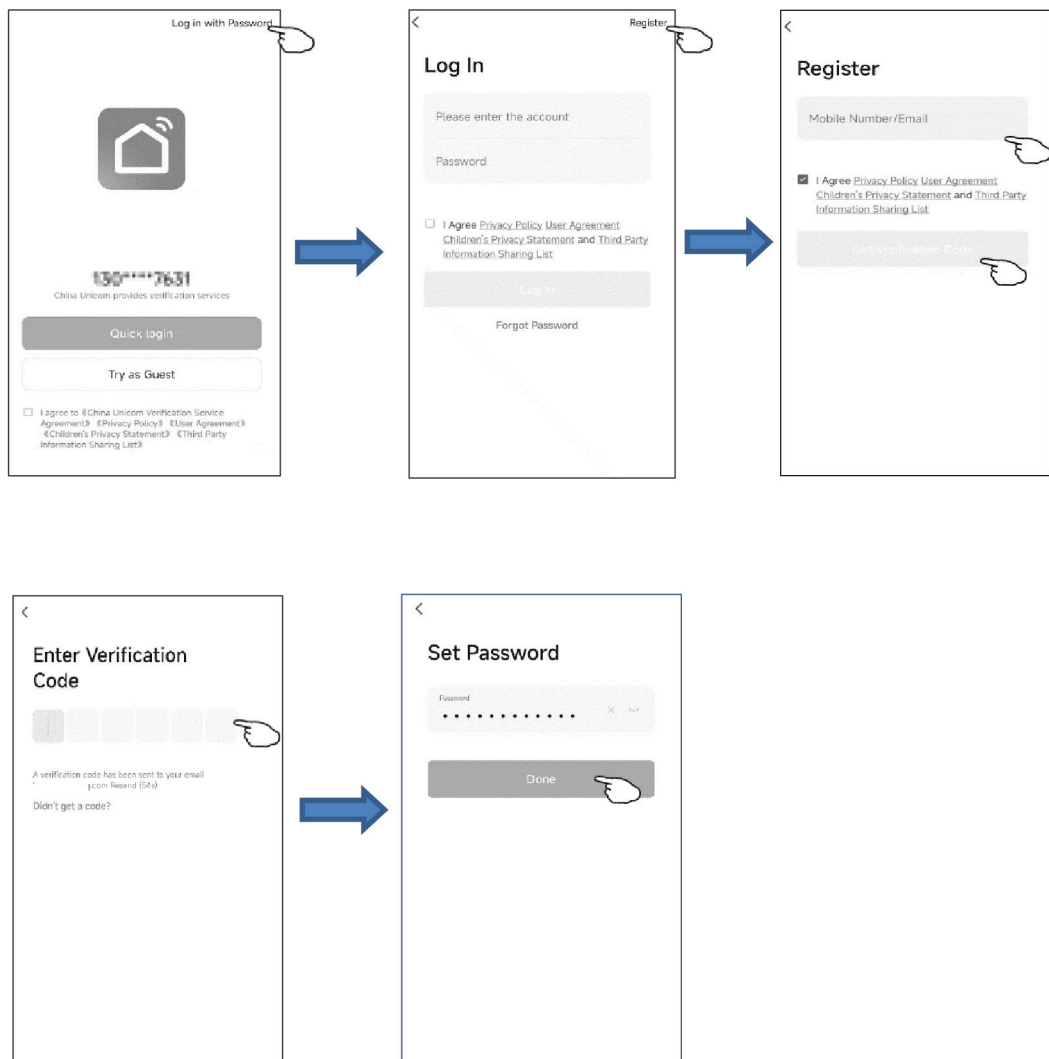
Log in with Password

130****7631
China Unicom provides verification services

Quick login

Try as Guest

I agree to《China Unicom Verification Service Agreement》《Privacy Policy》《User Agreement》《Children's Privacy Statement》《Third Party Information Sharing List》

<

Register

Log In

Please enter the account

Password

I Agree Privacy Policy User Agreement Children's Privacy Statement and Third Party Information Sharing List

Log In

Forgot Password

<

Register

Mobile Number/Email

I Agree Privacy Policy User Agreement Children's Privacy Statement and Third Party Information Sharing List

Get Verification Code

<

Enter Verification Code

A verification code has been sent to your email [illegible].com Resend (54s)

Didn't get a code?

<

Set Password

Password

••••••••••••

Done